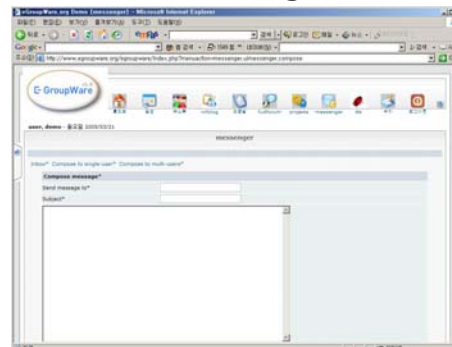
eGroupWare.org Demo [messenger] - Microsoft Internet Explorer

Google

http://www.egroupware.org/egroupware/index.php?menuaction=messenger.uimessenger.compose

GroupWare

infolog

bookmarks

projects

messenger

user, demo - 2005/03/21

messenger

Inbox* Compose to single user* Compose to multi-users*

Compose message*

Send message to*

Subject*